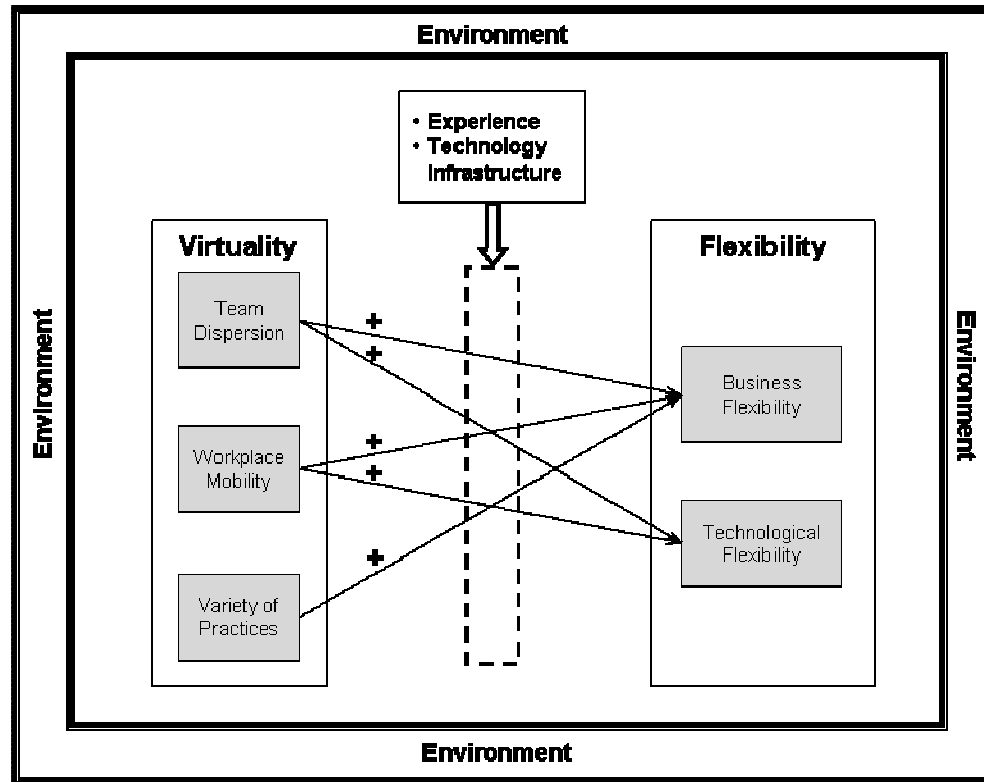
Environment

Environment

Environment

Environment

• Experience
• Technology Infrastructure

Virtuality

Team Dispersion

Workplace Mobility

Variety of Practices

Flexibility

Business Flexibility

Technological Flexibility

+
+
+
+
+